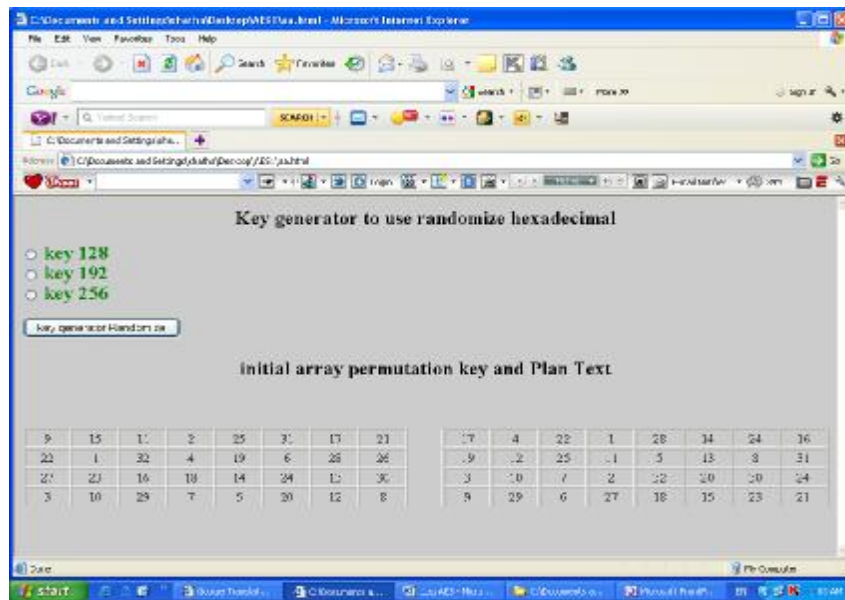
C:\Documents and Settings\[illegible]\Desktop\AES\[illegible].html - Microsoft Internet Explorer

File Edit View Favorites Tools Help

Search Favorites

Google

SEARCH

C:\Documents and Settings\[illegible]

Address C:\Documents and Settings\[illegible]\Desktop\AES\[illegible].html

Key generator to use randomize hexadecimal

key 128
key 192
key 256

Key generator Random ize

initial array permutation key and Plan Text

| 9 | 15 | 1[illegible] | 2 | 25 | 3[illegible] | 17 | 21 |
|---|---|---|---|---|---|---|---|
| 22 | 1 | 32 | 4 | 19 | 6 | 28 | 26 |
| 27 | 23 | 16 | 18 | 14 | 24 | 1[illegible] | 3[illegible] |
| 3 | 10 | 29 | 7 | 5 | 20 | 12 | 8 |

| 17 | 4 | 22 | 1 | 28 | 14 | 24 | 16 |
|---|---|---|---|---|---|---|---|
| 9 | 2 | 25 | 1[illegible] | 5 | 13 | 8 | 31 |
| 3 | 10 | 7 | 2 | 12 | 20 | 30 | 24 |
| 9 | 29 | 6 | 27 | 18 | 15 | 23 | 21 |

Done

My Computer

start